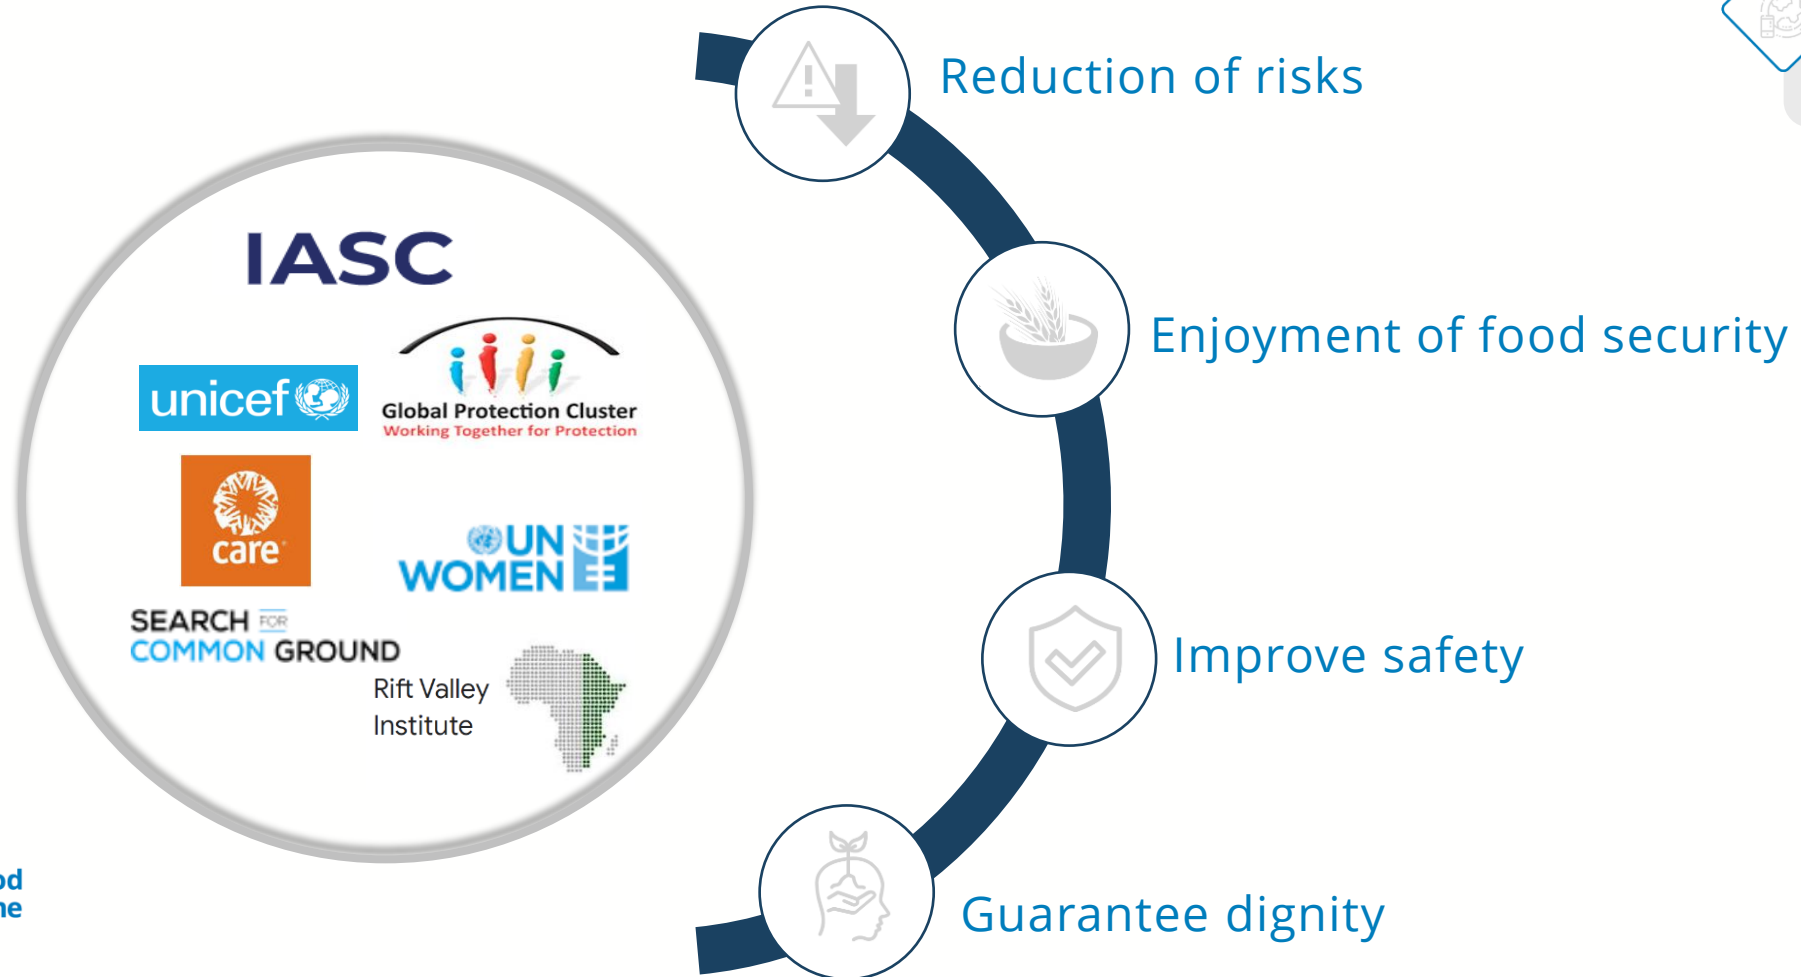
IASC

unicef

Global Protection Cluster
Working Together for Protection

care

UN WOMEN

SEARCH FOR COMMON GROUND

Rift Valley Institute

od
ne

Reduction of risks

Enjoyment of food security

Improve safety

Guarantee dignity